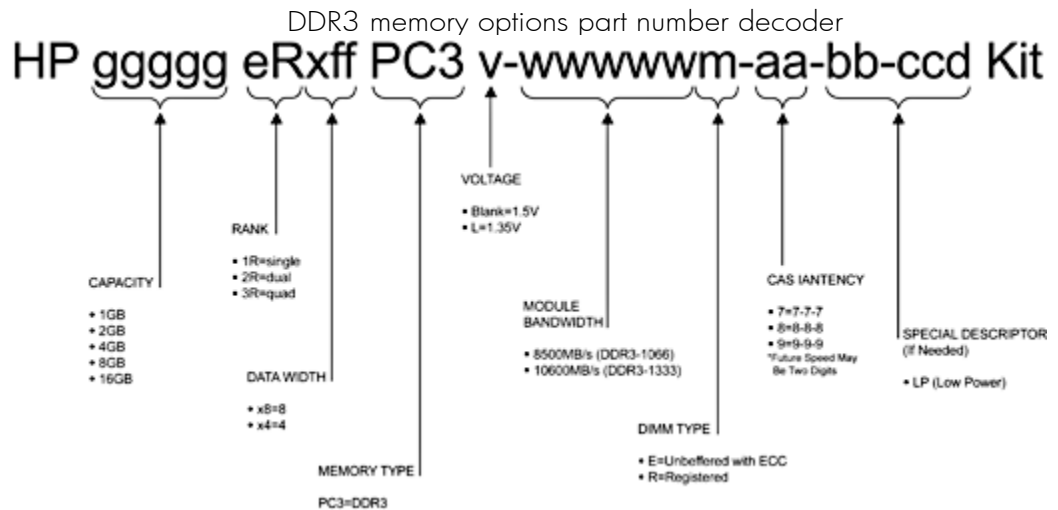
DDR3 memory options part number decoder

HP ggggg eRxff PC3 v-wwwwwm-aa-bb-ccd Kit

VOLTAGE

• Blank=1.5V
• L=1.35V

RANK

• 1R=single
• 2R=dual
• 3R=quad

CAS IANTENCY

• 7=7-7-7
• 8=8-8-8
• 9=9-9-9
*Future Speed May Be Two Digits

CAPACITY

• 1GB
• 2GB
• 4GB
• 8GB
• 16GB

MODULE BANDWIDTH

• 8500MB/s (DDR3-1066)
• 10600MB/s (DDR3-1333)

SPECIAL DESCRIPTOR (If Needed)

• LP (Low Power)

DATA WIDTH

• x8=8
• x4=4

DIMM TYPE

• E=Unbeffered with ECC
• R=Registered

MEMORY TYPE

PC3=DDR3